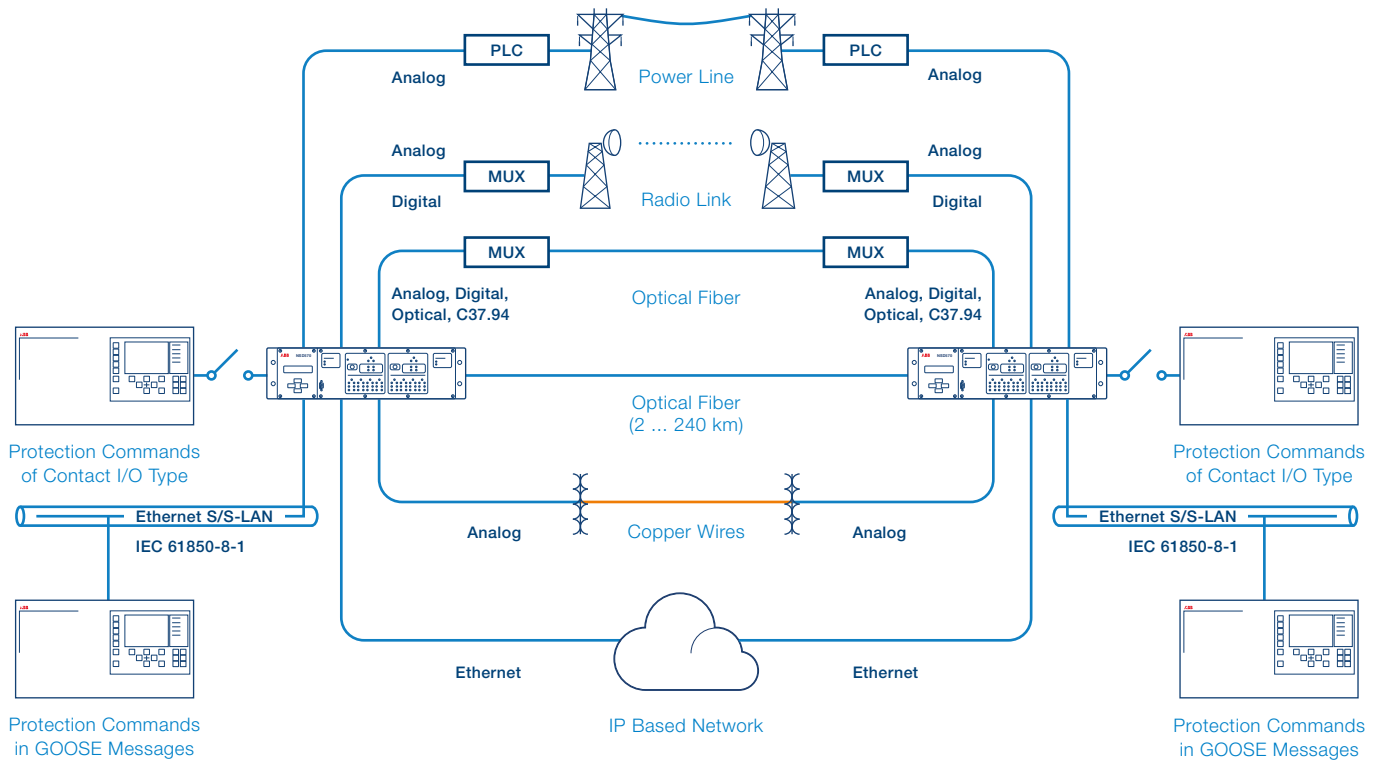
PLC

PLC

Analog

Power Line

Analog

Analog

Analog

MUX

MUX

Digital

Radio Link

Digital

MUX

MUX

Analog, Digital, Optical, C37.94

Optical Fiber

Analog, Digital, Optical, C37.94

Optical Fiber (2 ... 240 km)

Protection Commands of Contact I/O Type

Protection Commands of Contact I/O Type

Ethernet S/S-LAN

Ethernet S/S-LAN

Analog

Copper Wires

Analog

IEC 61850-8-1

IEC 61850-8-1

Ethernet

Ethernet

Protection Commands in GOOSE Messages

IP Based Network

Protection Commands in GOOSE Messages